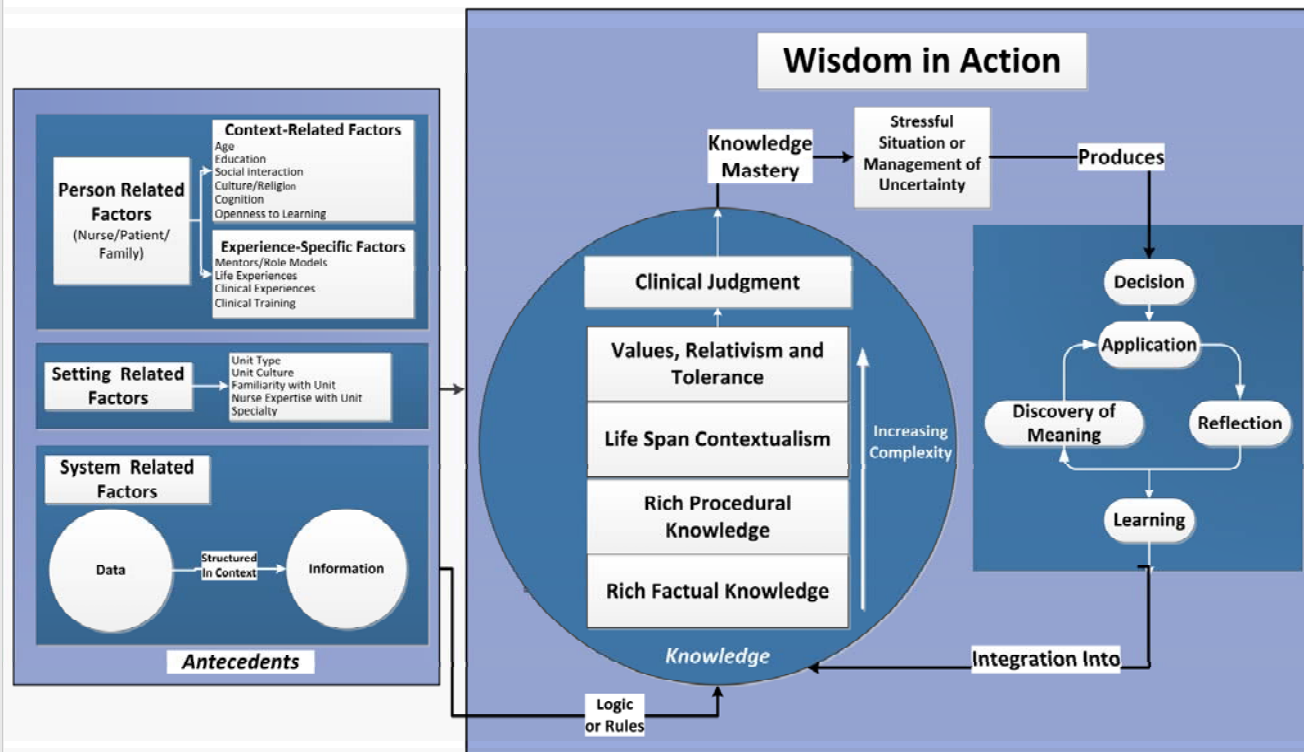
Wisdom in Action

Person Related Factors (Nurse/Patient/ Family)

Context-Related Factors
Age
Education
Social interaction
Culture/Religion
Cognition
Openness to Learning

Experience-Specific Factors
Mentors/Role Models
Life Experiences
Clinical Experiences
Clinical Training

Setting Related Factors

Unit Type
Unit Culture
Familiarity with Unit
Nurse Expertise with Unit
Specialty

System Related Factors

Data

Structured In Context

Information

Antecedents

Logic or Rules

Knowledge Mastery

Stressful Situation or Management of Uncertainty

Produces

Clinical Judgment

Values, Relativism and Tolerance

Life Span Contextualism

Rich Procedural Knowledge

Rich Factual Knowledge

Increasing Complexity

Knowledge

Decision

Application

Discovery of Meaning

Reflection

Learning

Integration Into